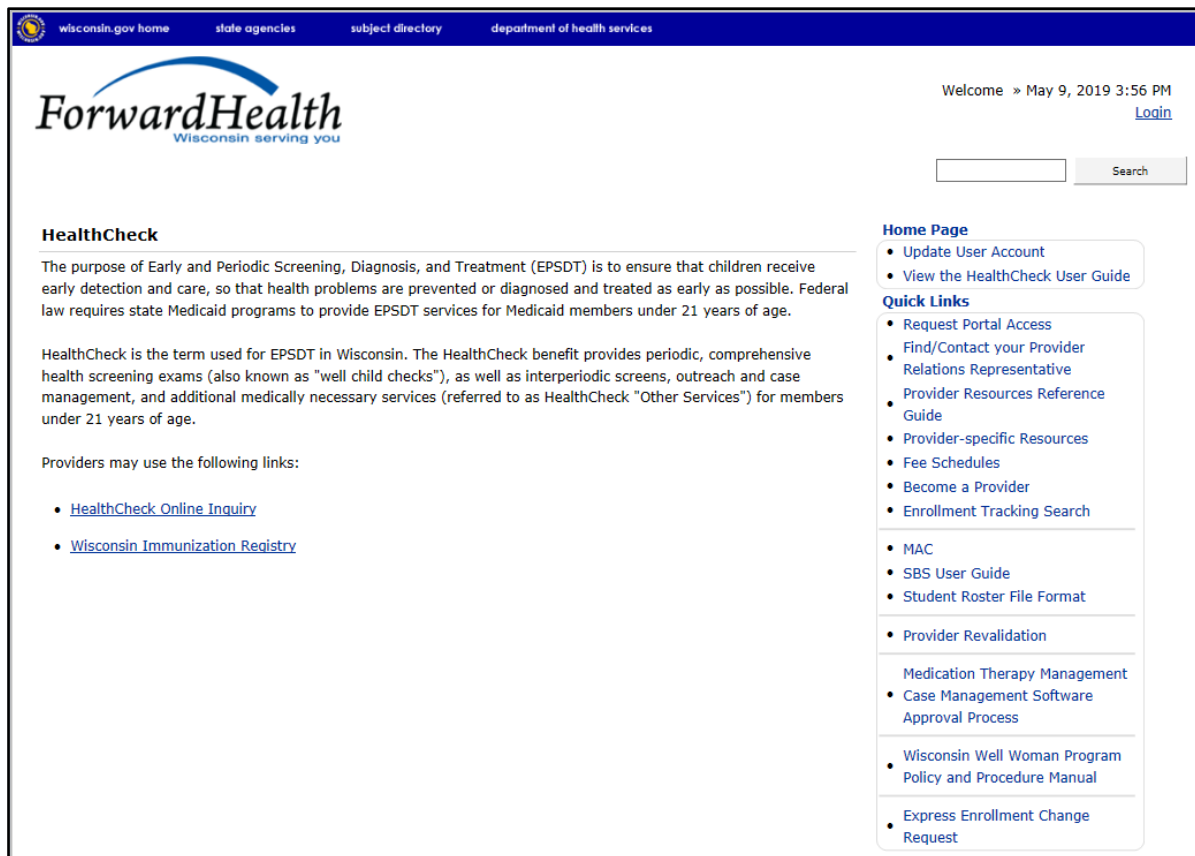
wisconsin.gov home state agencies subject directory department of health services

ForwardHealth
Wisconsin serving you

Welcome » May 9, 2019 3:56 PM
Login

Search

HealthCheck

The purpose of Early and Periodic Screening, Diagnosis, and Treatment (EPSDT) is to ensure that children receive early detection and care, so that health problems are prevented or diagnosed and treated as early as possible. Federal law requires state Medicaid programs to provide EPSDT services for Medicaid members under 21 years of age.

HealthCheck is the term used for EPSDT in Wisconsin. The HealthCheck benefit provides periodic, comprehensive health screening exams (also known as "well child checks"), as well as interperiodic screens, outreach and case management, and additional medically necessary services (referred to as HealthCheck "Other Services") for members under 21 years of age.

Providers may use the following links:

- HealthCheck Online Inquiry
- Wisconsin Immunization Registry

Home Page
- Update User Account
- View the HealthCheck User Guide

Quick Links
- Request Portal Access
- Find/Contact your Provider Relations Representative
- Provider Resources Reference Guide
- Provider-specific Resources
- Fee Schedules
- Become a Provider
- Enrollment Tracking Search
- MAC
- SBS User Guide
- Student Roster File Format
- Provider Revalidation
- Medication Therapy Management Case Management Software Approval Process
- Wisconsin Well Woman Program Policy and Procedure Manual
- Express Enrollment Change Request